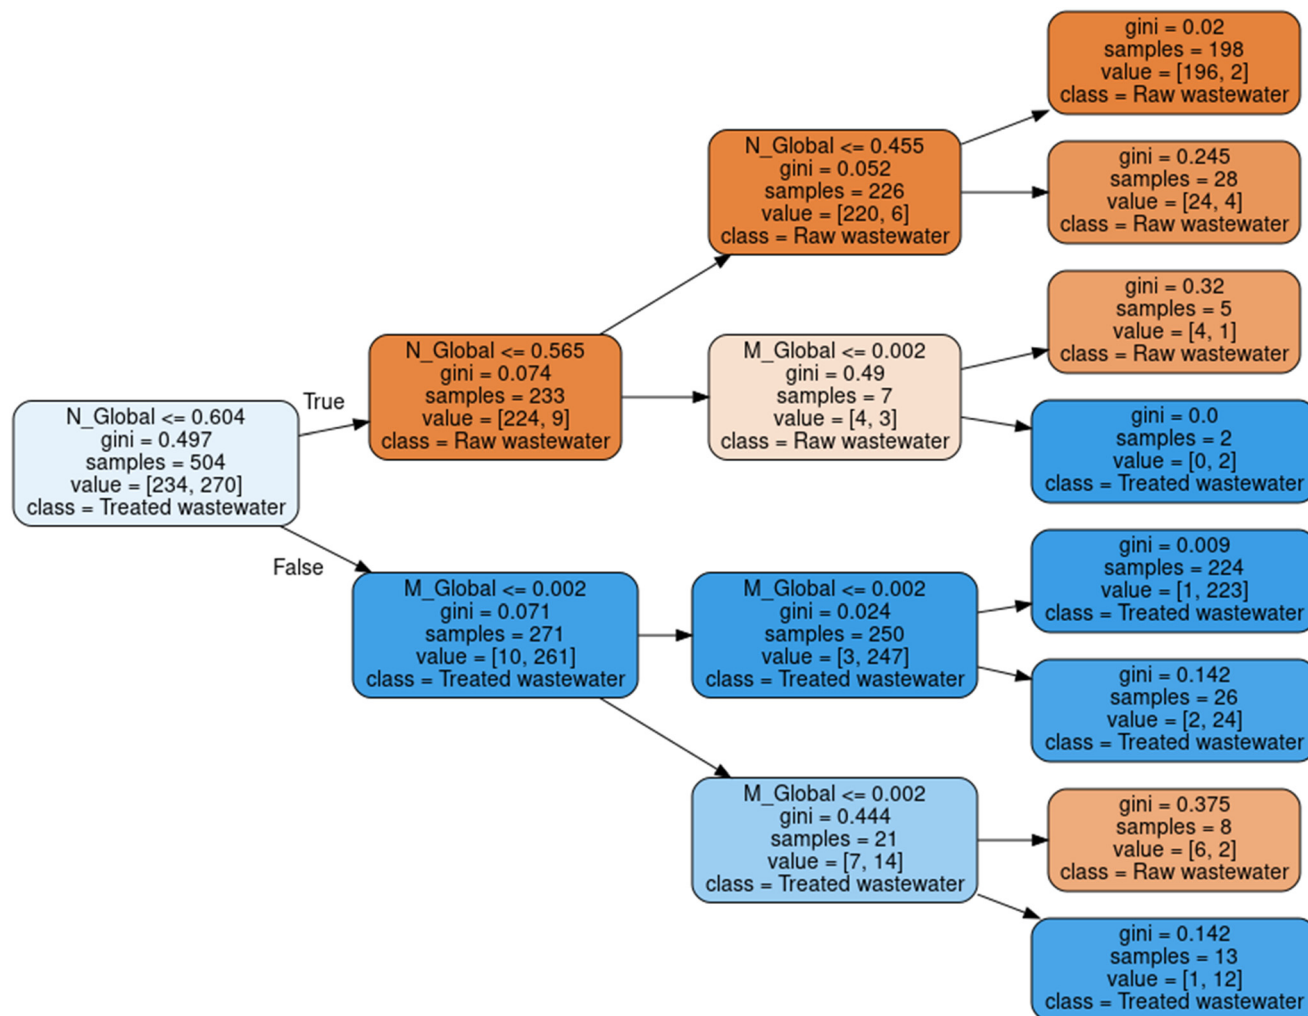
N_Global <= 0.604
gini = 0.497
samples = 504
value = [234, 270]
class = Treated wastewater

True

False

N_Global <= 0.565
gini = 0.074
samples = 233
value = [224, 9]
class = Raw wastewater

M_Global <= 0.002
gini = 0.071
samples = 271
value = [10, 261]
class = Treated wastewater

N_Global <= 0.455
gini = 0.052
samples = 226
value = [220, 6]
class = Raw wastewater

M_Global <= 0.002
gini = 0.49
samples = 7
value = [4, 3]
class = Raw wastewater

M_Global <= 0.002
gini = 0.024
samples = 250
value = [3, 247]
class = Treated wastewater

M_Global <= 0.002
gini = 0.444
samples = 21
value = [7, 14]
class = Treated wastewater

gini = 0.02
samples = 198
value = [196, 2]
class = Raw wastewater

gini = 0.245
samples = 28
value = [24, 4]
class = Raw wastewater

gini = 0.32
samples = 5
value = [4, 1]
class = Raw wastewater

gini = 0.0
samples = 2
value = [0, 2]
class = Treated wastewater

gini = 0.009
samples = 224
value = [1, 223]
class = Treated wastewater

gini = 0.142
samples = 26
value = [2, 24]
class = Treated wastewater

gini = 0.375
samples = 8
value = [6, 2]
class = Raw wastewater

gini = 0.142
samples = 13
value = [1, 12]
class = Treated wastewater